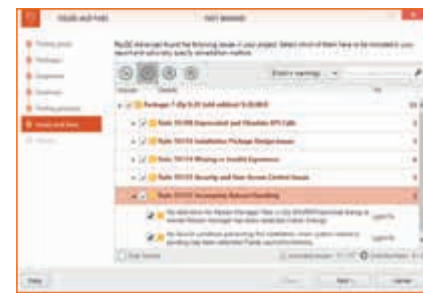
Issues and Fixes

Test Wizard

Finding issues
Packages
Suppression
Overrides
Finding processes
Issues and fixes
Results

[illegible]

Package 7-Zip 9.20 (x64 edition) 9.20.00.0

Rule 10100 Deprecated and Obsolete API Calls

Rule 10110 Installation Package Design Issues

Rule 10114 Missing or Invalid Signature

Rule 10121 Security and User Access Control Issues

Rule 10133 Incomplete Reboot Handling

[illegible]

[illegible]

Help

Back

Next

Cancel